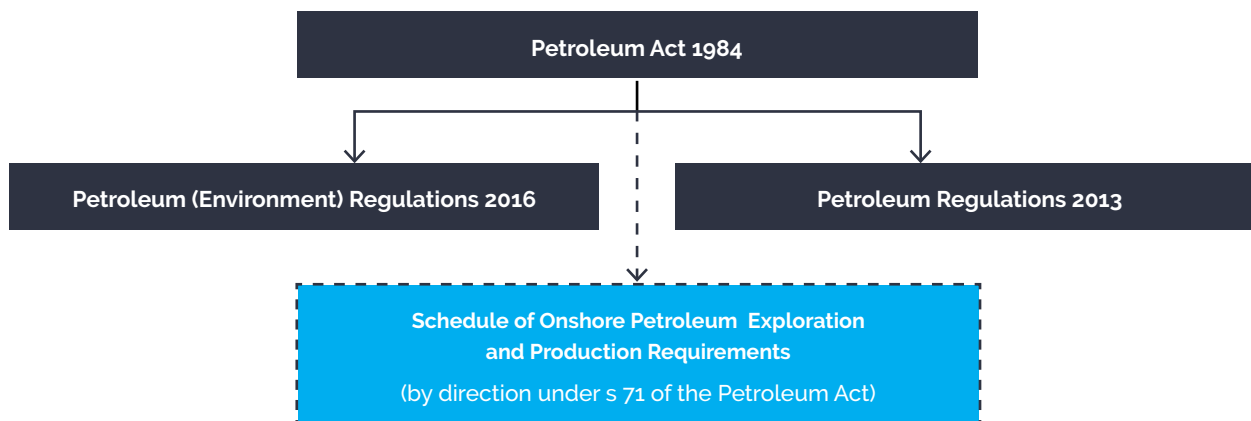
Petroleum Act 1984

Petroleum (Environment) Regulations 2016

Petroleum Regulations 2013

Schedule of Onshore Petroleum Exploration and Production Requirements

(by direction under s 71 of the Petroleum Act)